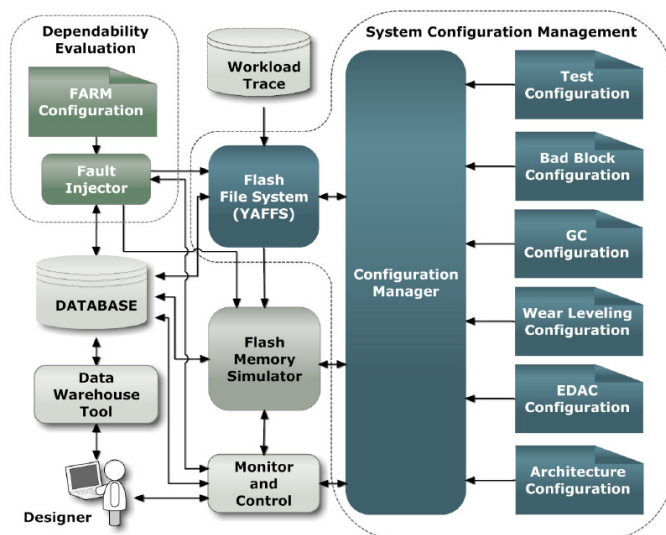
Dependability Evaluation

FARM Configuration

Fault Injector

Workload Trace

Flash File System (YAFFS)

System Configuration Management

Configuration Manager

Test Configuration

Bad Block Configuration

GC Configuration

Wear Leveling Configuration

EDAC Configuration

Architecture Configuration

DATABASE

Flash Memory Simulator

Data Warehouse Tool

Monitor and Control

Designer